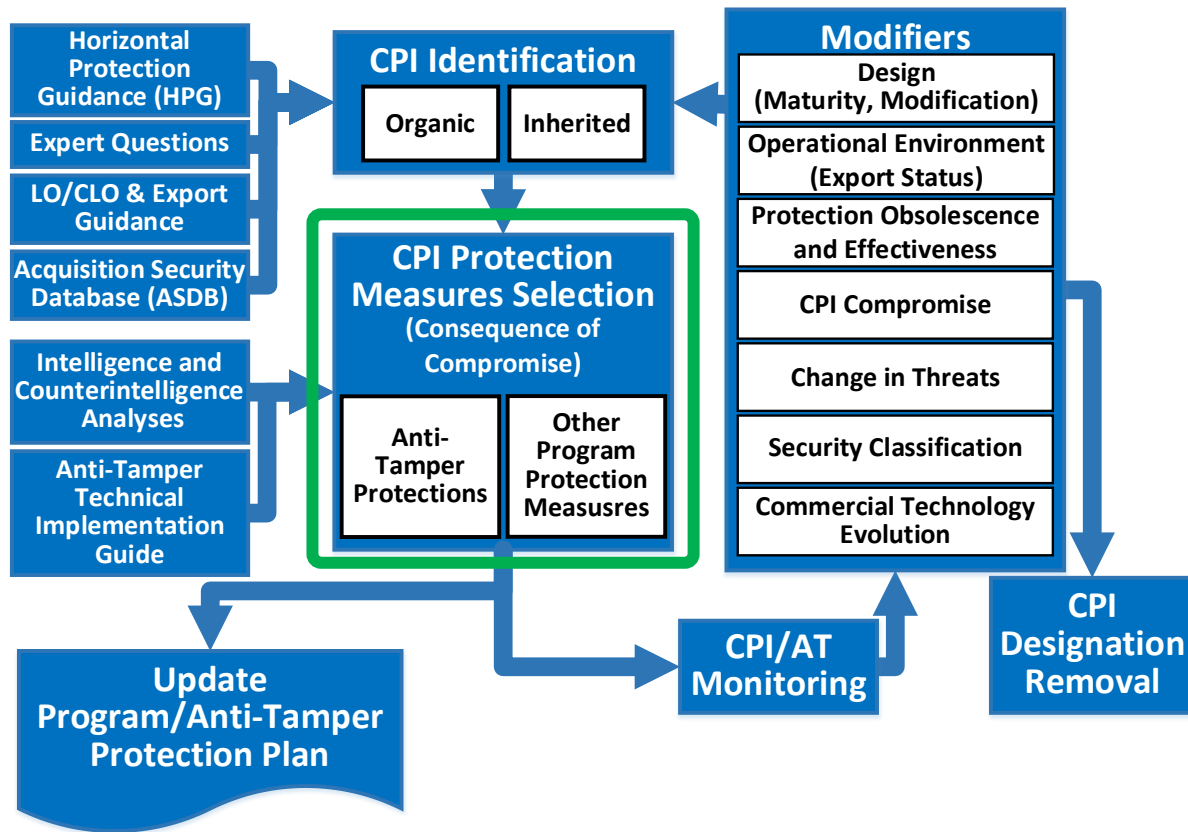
Horizontal Protection Guidance (HPG)

Expert Questions

LO/CLO & Export Guidance

Acquisition Security Database (ASDB)

Intelligence and Counterintelligence Analyses

Anti-Tamper Technical Implementation Guide

CPI Identification

Organic

Inherited

CPI Protection Measures Selection (Consequence of Compromise)

Anti-Tamper Protections

Other Program Protection Measusres

Modifiers

Design (Maturity, Modification)

Operational Environment (Export Status)

Protection Obsolescence and Effectiveness

CPI Compromise

Change in Threats

Security Classification

Commercial Technology Evolution

CPI Designation Removal

CPI/AT Monitoring

Update Program/Anti-Tamper Protection Plan